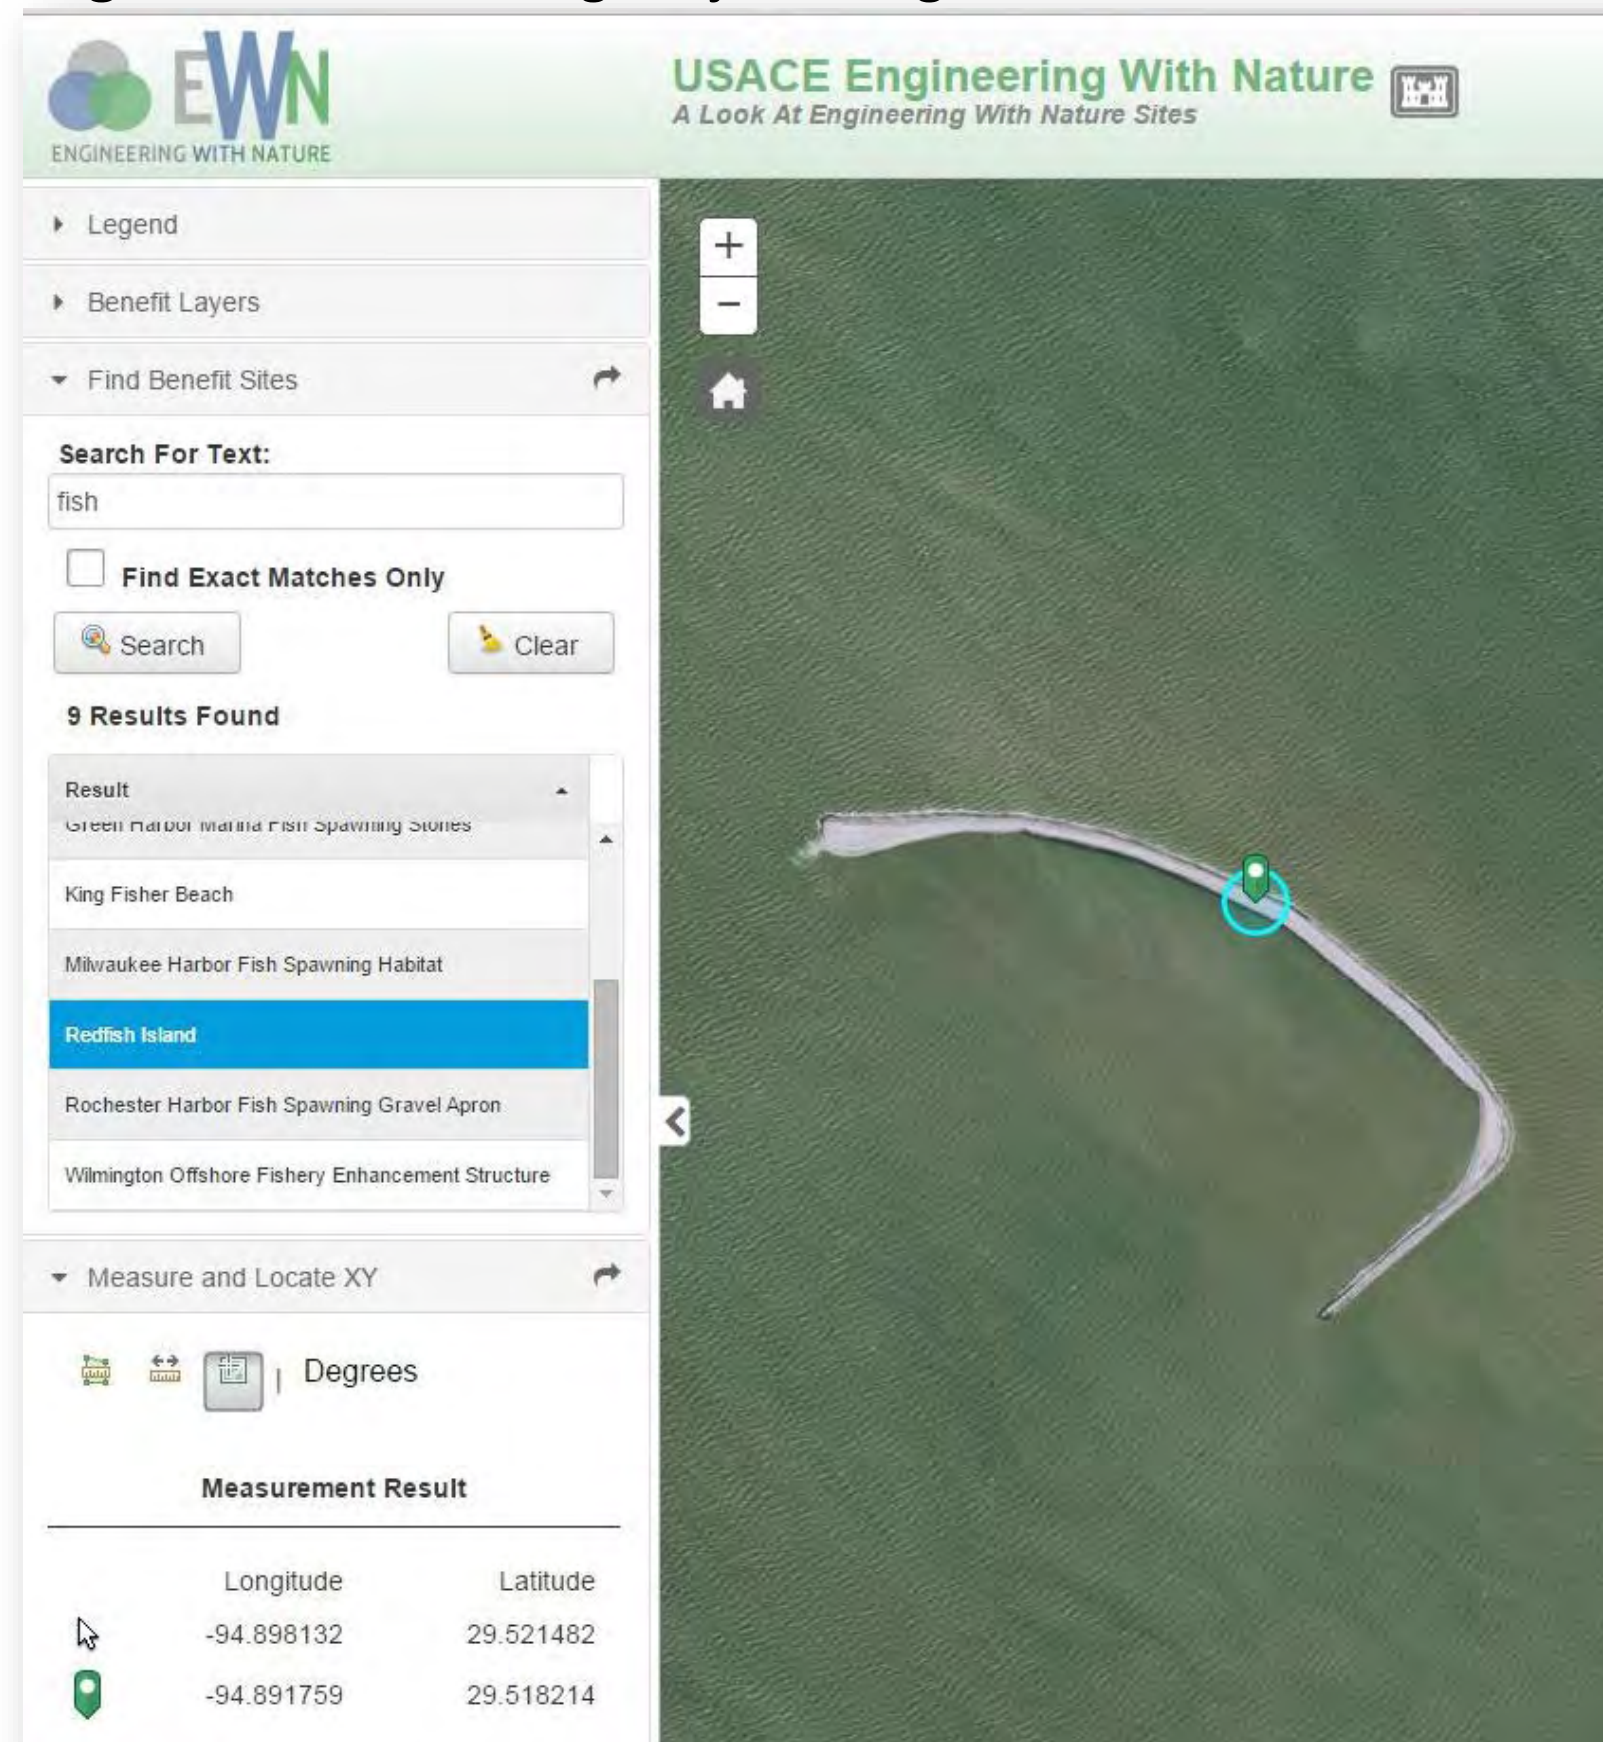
EWN
ENGINEERING WITH NATURE

USACE Engineering With Nature
A Look At Engineering With Nature Sites

Legend

Benefit Layers

Find Benefit Sites

Search For Text:
fish

Find Exact Matches Only

Search

Clear

9 Results Found

| Result |
|---|
| Green Harbor Marina Fish Spawning Stones |
| King Fisher Beach |
| Milwaukee Harbor Fish Spawning Habitat |
| Redfish Island |
| Rochester Harbor Fish Spawning Gravel Apron |
| Wilmington Offshore Fishery Enhancement Structure |

Measure and Locate XY

Degrees

Measurement Result

| | Longitude | Latitude |
|---|---|---|
| | -94.898132 | 29.521482 |
| | -94.891759 | 29.518214 |

+
−